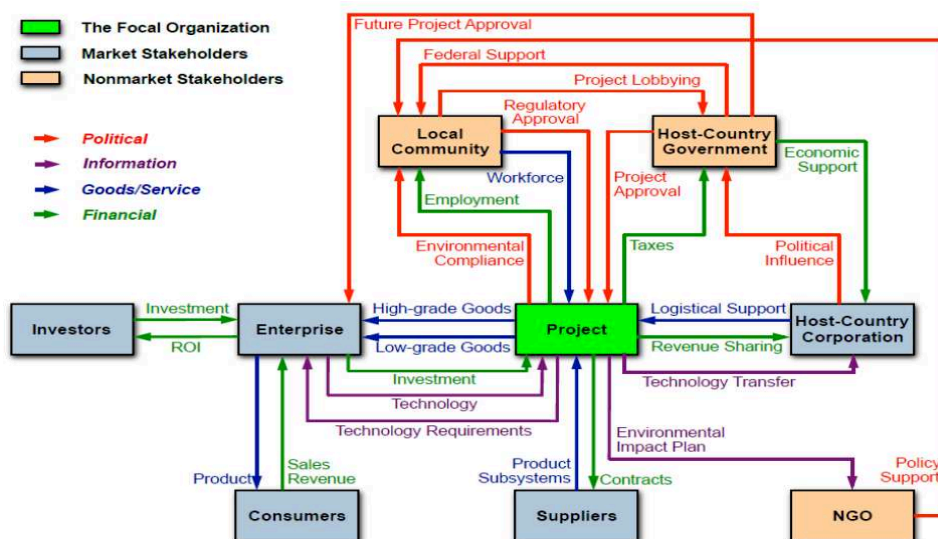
The Focal Organization
Market Stakeholders
Nonmarket Stakeholders

Political
Information
Goods/Service
Financial

Future Project Approval
Federal Support
Project Lobbying
Regulatory Approval
Local Community
Host-Country Government
Economic Support
Workforce
Project Approval
Employment
Environmental Compliance
Taxes
Political Influence
Investors
Investment
ROI
Enterprise
High-grade Goods
Low-grade Goods
Project
Logistical Support
Revenue Sharing
Host-Country Corporation
Investment
Technology
Technology Transfer
Technology Requirements
Environmental Impact Plan
Product
Sales Revenue
Product Subsystems
Contracts
Policy Support
Consumers
Suppliers
NGO